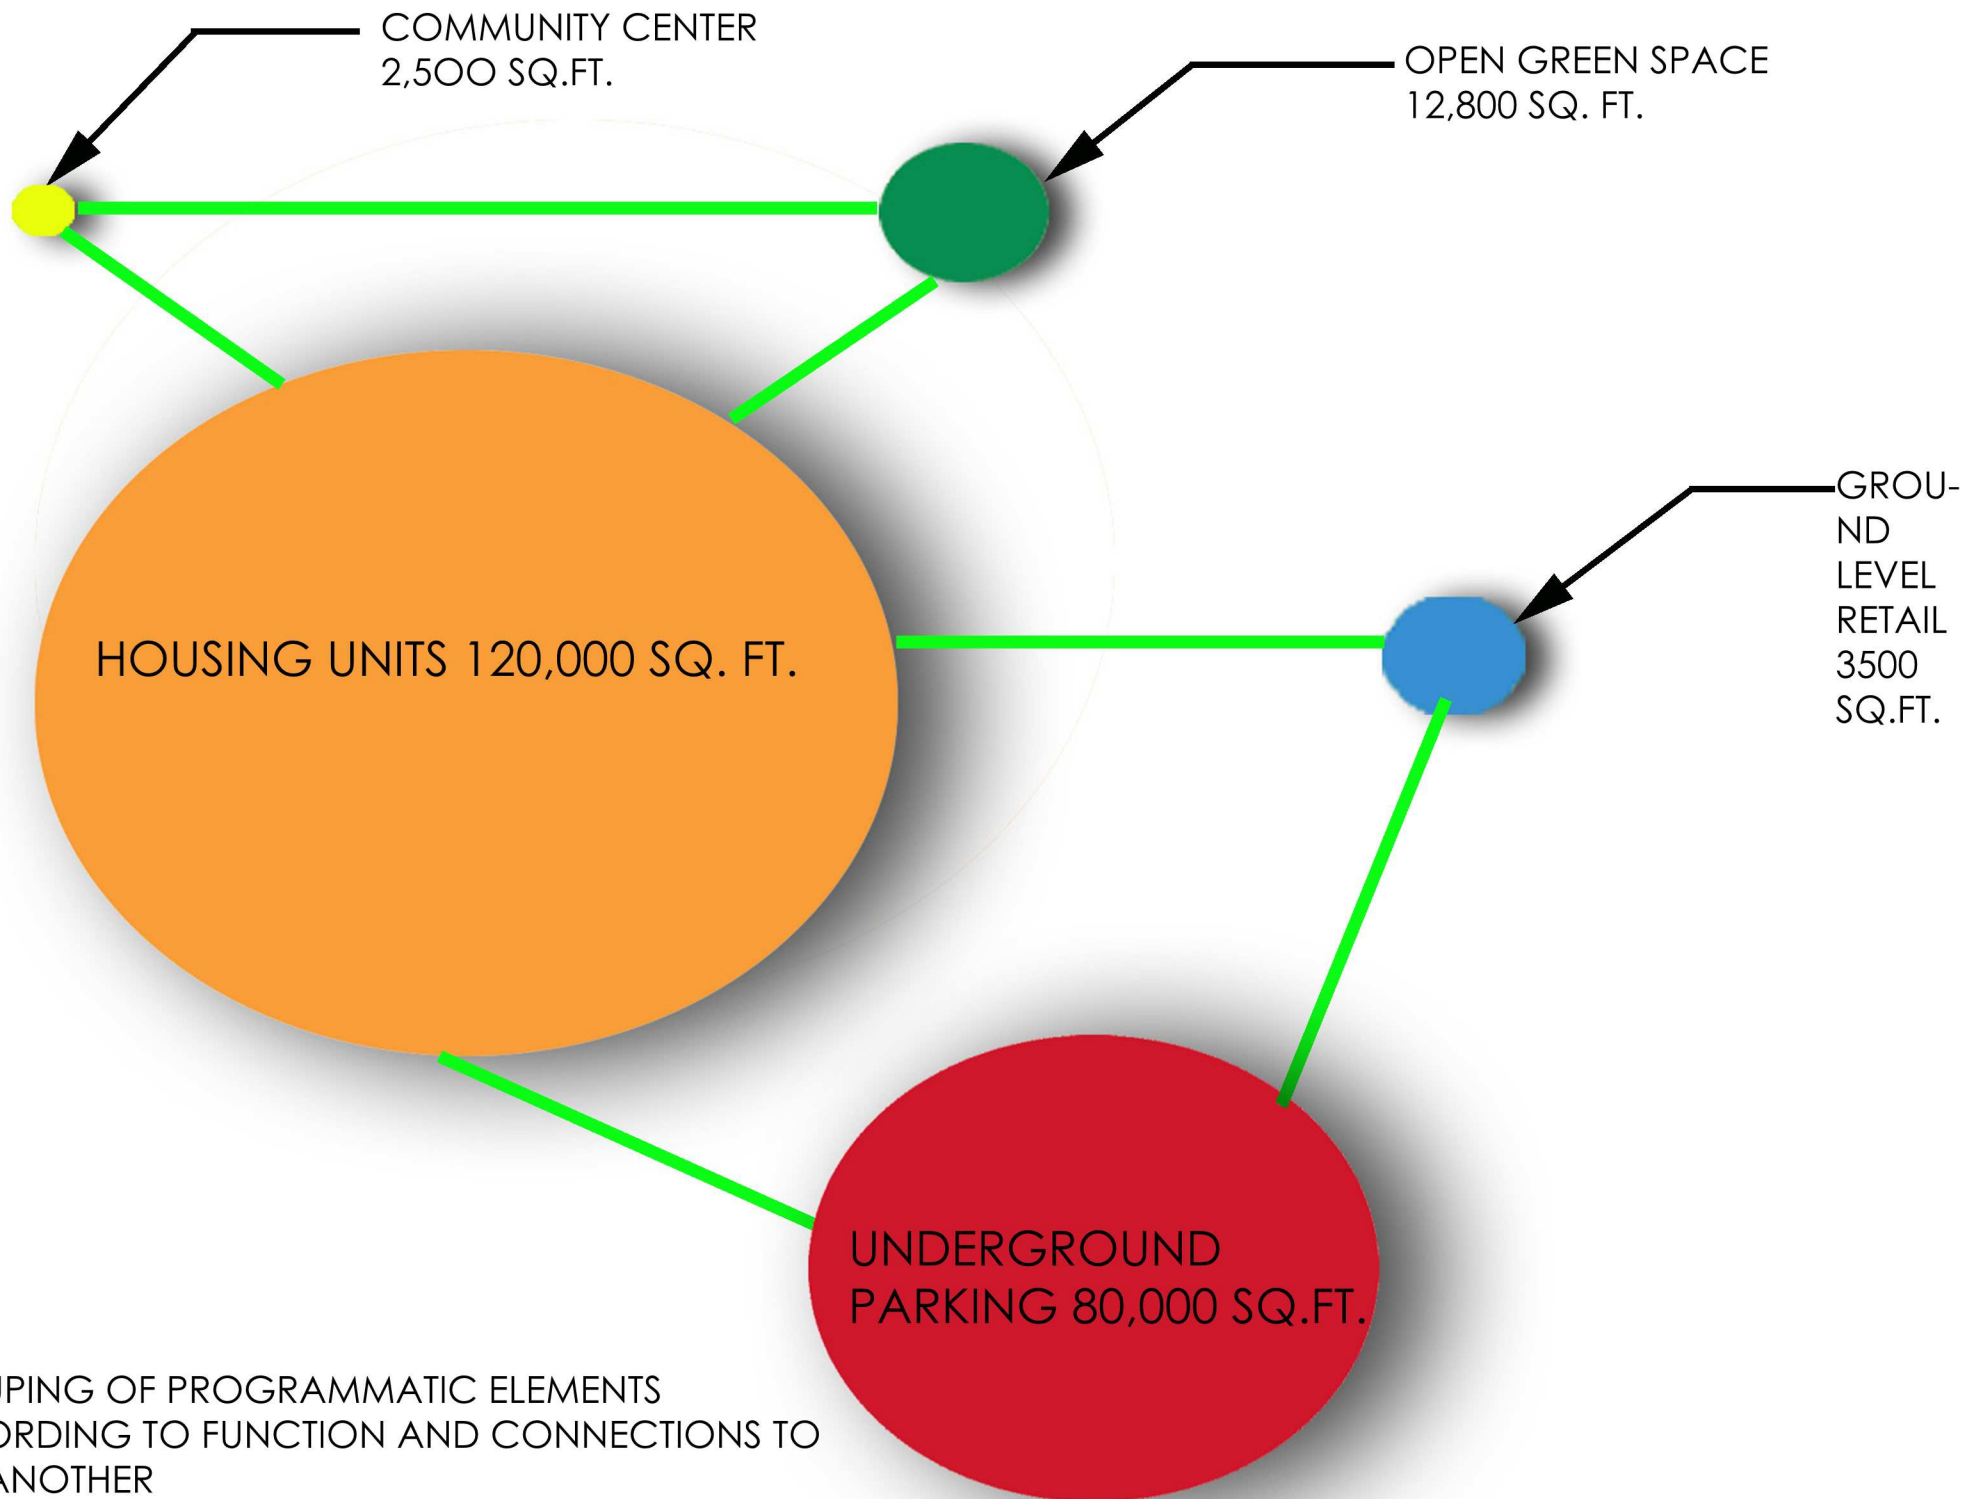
COMMUNITY CENTER
2,500 SQ.FT.

OPEN GREEN SPACE
12,800 SQ. FT.

GROU-
ND
LEVEL
RETAIL
3500
SQ.FT.

HOUSING UNITS 120,000 SQ. FT.

UNDERGROUND
PARKING 80,000 SQ.FT.

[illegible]PING OF PROGRAMMATIC ELEMENTS
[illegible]ORDING TO FUNCTION AND CONNECTIONS TO
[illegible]ANOTHER